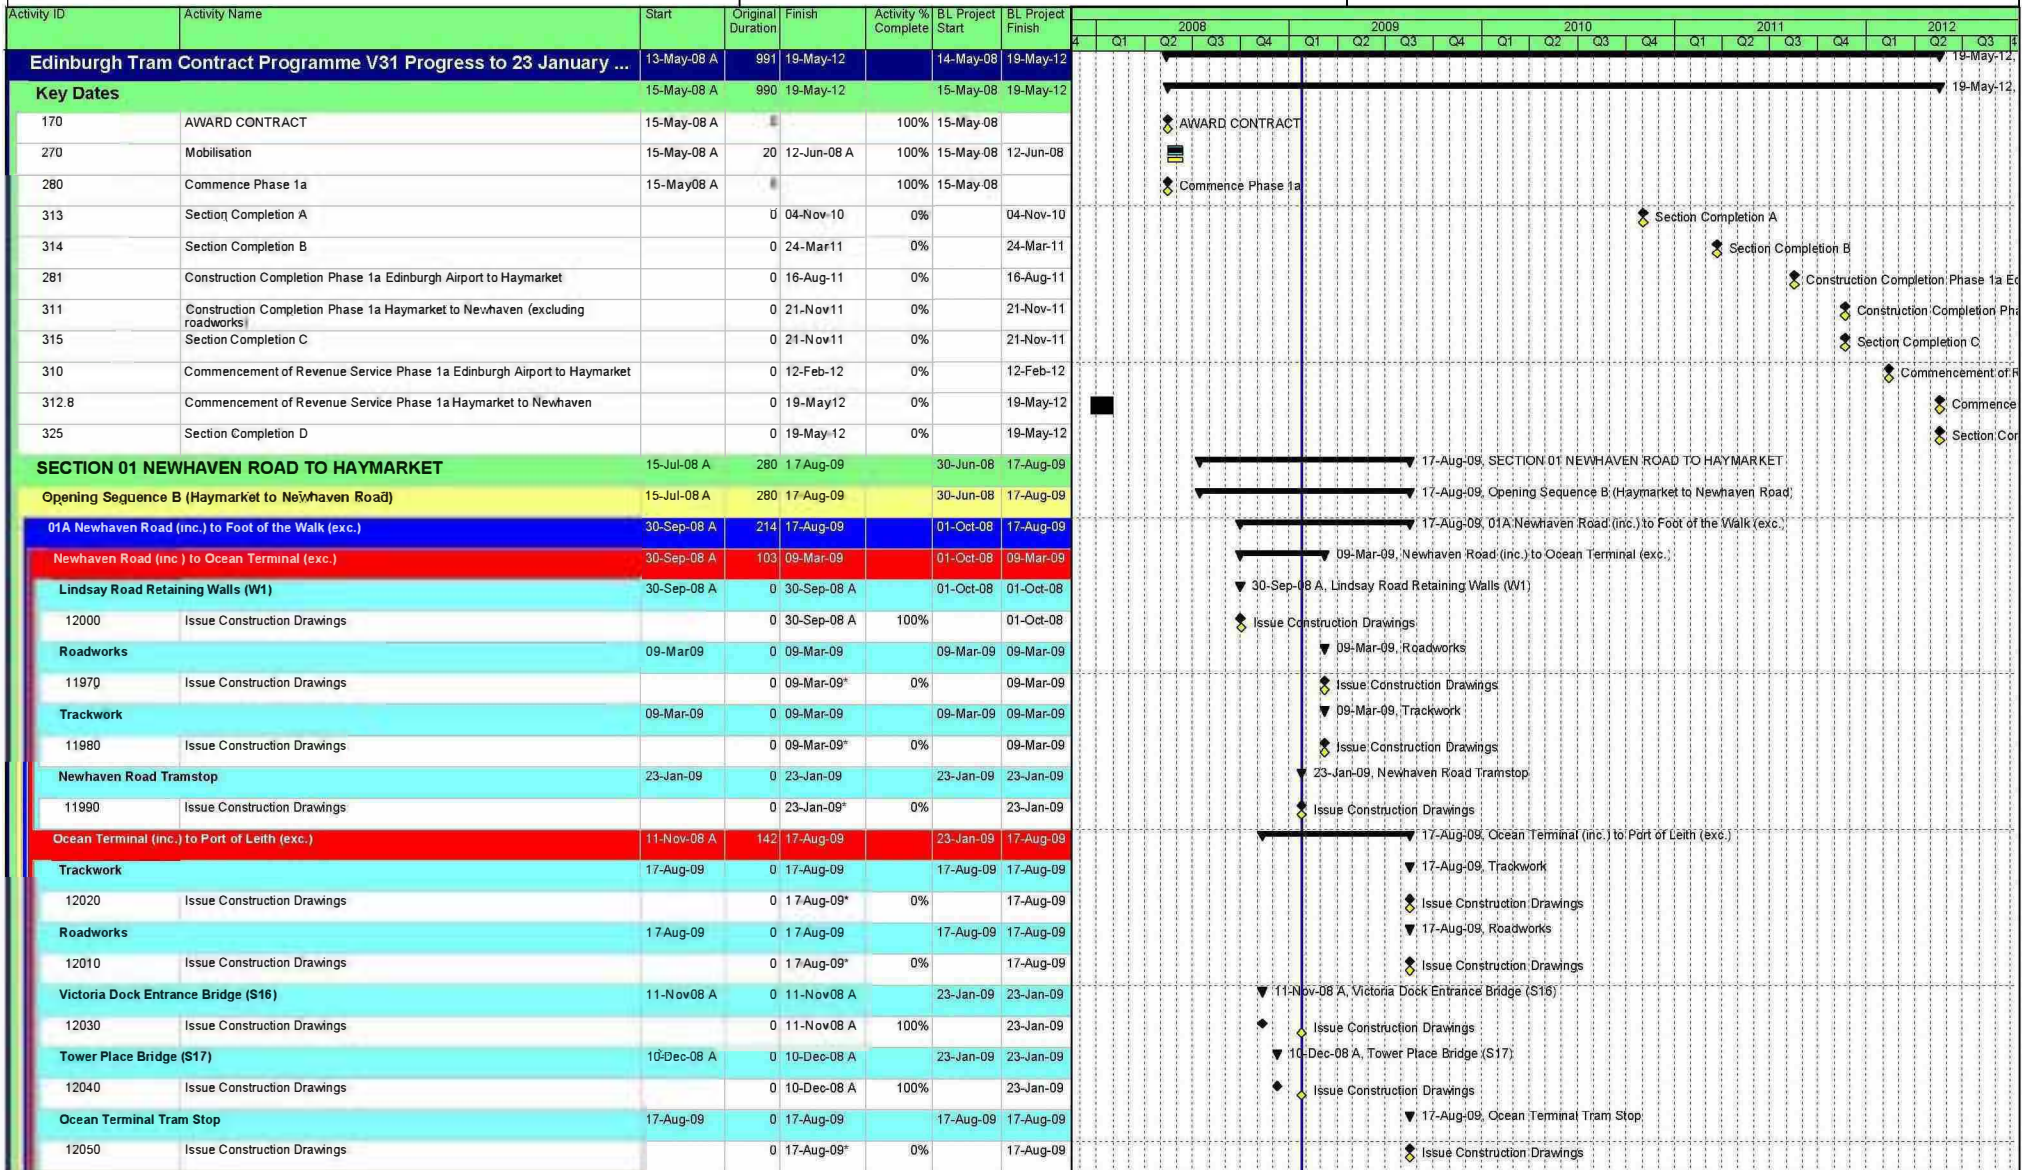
| Activity ID | Activity Name | Start | Original Duration | Finish | Activity % Complete | BL Project Start | BL Project Finish |
|---|---|---|---|---|---|---|---|
| Edinburgh Tram Contract Programme V31 Progress to 23 January ... | | 13-May-08 A | 991 | 19-May-12 | | 14-May-08 | 19-May-12 |
| Key Dates | | 15-May-08 A | 990 | 19-May-12 | | 15-May-08 | 19-May-12 |
| 170 | AWARD CONTRACT | 15-May-08 A | | | 100% | 15-May-08 | |
| 270 | Mobilisation | 15-May-08 A | 20 | 12-Jun-08 A | 100% | 15-May-08 | 12-Jun-08 |
| 280 | Commence Phase 1a | 15-May08 A | | | 100% | 15-May-08 | |
| 313 | Section Completion A | | 0 | 04-Nov-10 | 0% | | 04-Nov-10 |
| 314 | Section Completion B | | 0 | 24-Mar11 | 0% | | 24-Mar-11 |
| 281 | Construction Completion Phase 1a Edinburgh Airport to Haymarket | | 0 | 16-Aug-11 | 0% | | 16-Aug-11 |
| 311 | Construction Completion Phase 1a Haymarket to Newhaven (excluding roadworks | | 0 | 21-Nov11 | 0% | | 21-Nov-11 |
| 315 | Section Completion C | | 0 | 21-Nov11 | 0% | | 21-Nov-11 |
| 310 | Commencement of Revenue Service Phase 1a Edinburgh Airport to Haymarket | | 0 | 12-Feb-12 | 0% | | 12-Feb-12 |
| 312.8 | Commencement of Revenue Service Phase 1a Haymarket to Newhaven | | 0 | 19-May12 | 0% | | 19-May-12 |
| 325 | Section Completion D | | 0 | 19-May 12 | 0% | | 19-May-12 |
| SECTION 01 NEWHAVEN ROAD TO HAYMARKET | | 15-Jul-08 A | 280 | 17Aug-09 | | 30-Jun-08 | 17-Aug-09 |
| Opening Sequence B (Haymarket to Newhaven Road) | | 15-Jul-08 A | 280 | 17-Aug-09 | | 30-Jun-08 | 17-Aug-09 |
| 01A Newhaven Road (inc.) to Foot of the Walk (exc.) | | 30-Sep-08 A | 214 | 17-Aug-09 | | 01-Oct-08 | 17-Aug-09 |
| Newhaven Road (inc ) to Ocean Terminal (exc.) | | 30-Sep-08 A | 103 | 09-Mar-09 | | 01-Oct-08 | 09-Mar-09 |
| Lindsay Road Retaining Walls (W1) | | 30-Sep-08 A | 0 | 30-Sep-08 A | | 01-Oct-08 | 01-Oct-08 |
| 12000 | Issue Construction Drawings | | 0 | 30-Sep-08 A | 100% | | 01-Oct-08 |
| Roadworks | | 09-Mar09 | 0 | 09-Mar-09 | | 09-Mar-09 | 09-Mar-09 |
| 11970 | Issue Construction Drawings | | 0 | 09-Mar-09* | 0% | | 09-Mar-09 |
| Trackwork | | 09-Mar-09 | 0 | 09-Mar-09 | | 09-Mar-09 | 09-Mar-09 |
| 11980 | Issue Construction Drawings | | 0 | 09-Mar-09* | 0% | | 09-Mar-09 |
| Newhaven Road Tramstop | | 23-Jan-09 | 0 | 23-Jan-09 | | 23-Jan-09 | 23-Jan-09 |
| 11990 | Issue Construction Drawings | | 0 | 23-Jan-09* | 0% | | 23-Jan-09 |
| Ocean Terminal (inc.) to Port of Leith (exc.) | | 11-Nov-08 A | 142 | 17-Aug-09 | | 23-Jan-09 | 17-Aug-09 |
| Trackwork | | 17-Aug-09 | 0 | 17-Aug-09 | | 17-Aug-09 | 17-Aug-09 |
| 12020 | Issue Construction Drawings | | 0 | 17Aug-09* | 0% | | 17-Aug-09 |
| Roadworks | | 17Aug-09 | 0 | 17Aug-09 | | 17-Aug-09 | 17-Aug-09 |
| 12010 | Issue Construction Drawings | | 0 | 17Aug-09* | 0% | | 17-Aug-09 |
| Victoria Dock Entrance Bridge (S16) | | 11-Nov08 A | 0 | 11-Nov08 A | | 23-Jan-09 | 23-Jan-09 |
| 12030 | Issue Construction Drawings | | 0 | 11-Nov08 A | 100% | | 23-Jan-09 |
| Tower Place Bridge (S17) | | 10-Dec-08 A | 0 | 10-Dec-08 A | | 23-Jan-09 | 23-Jan-09 |
| 12040 | Issue Construction Drawings | | 0 | 10-Dec-08 A | 100% | | 23-Jan-09 |
| Ocean Terminal Tram Stop | | 17-Aug-09 | 0 | 17-Aug-09 | | 17-Aug-09 | 17-Aug-09 |
| 12050 | Issue Construction Drawings | | 0 | 17-Aug-09* | 0% | | 17-Aug-09 |

2008 2009 2010 2011 2012
Q1 Q2 Q3 Q4 Q1 Q2 Q3 Q4 Q1 Q2 Q3 Q4 Q1 Q2 Q3 Q4 Q1 Q2 Q3

19-May-12,
19-May-12,
AWARD CONTRACT
Commence Phase 1a
Section Completion A
Section Completion B
Construction Completion Phase 1a E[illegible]
Construction Completion Ph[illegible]
Section Completion C
Commencement of R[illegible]
Commence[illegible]
Section Cor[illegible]
17-Aug-09, SECTION 01 NEWHAVEN ROAD TO HAYMARKET
17-Aug-09, Opening Sequence B (Haymarket to Newhaven Road)
17-Aug-09, 01A Newhaven Road (inc.) to Foot of the Walk (exc.)
09-Mar-09, Newhaven Road (inc.) to Ocean Terminal (exc.)
30-Sep-08 A, Lindsay Road Retaining Walls (W1)
Issue Construction Drawings
09-Mar-09, Roadworks
Issue Construction Drawings
09-Mar-09, Trackwork
Issue Construction Drawings
23-Jan-09, Newhaven Road Tramstop
Issue Construction Drawings
17-Aug-09, Ocean Terminal (inc.) to Port of Leith (exc.)
17-Aug-09, Trackwork
Issue Construction Drawings
17-Aug-09, Roadworks
Issue Construction Drawings
11-Nov-08 A, Victoria Dock Entrance Bridge (S16)
Issue Construction Drawings
10-Dec-08 A, Tower Place Bridge (S17)
Issue Construction Drawings
17-Aug-09, Ocean Terminal Tram Stop
Issue Construction Drawings